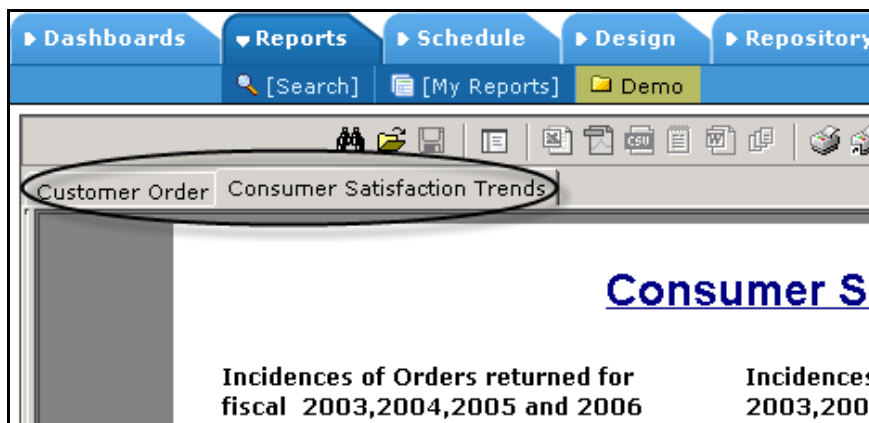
Dashboards Reports Schedule Design Repository

[Search] [My Reports] Demo

Customer Order Consumer Satisfaction Trends

Consumer S

Incidences of Orders returned for fiscal 2003,2004,2005 and 2006

Incidence 2003,200